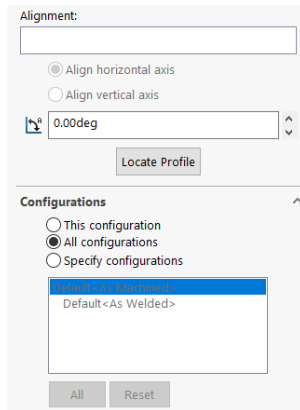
Alignment:

Align horizontal axis

Align vertical axis

0.00deg

Locate Profile

Configurations

This configuration

All configurations

Specify configurations

Default<As Machined>

Default<As Welded>

All

Reset